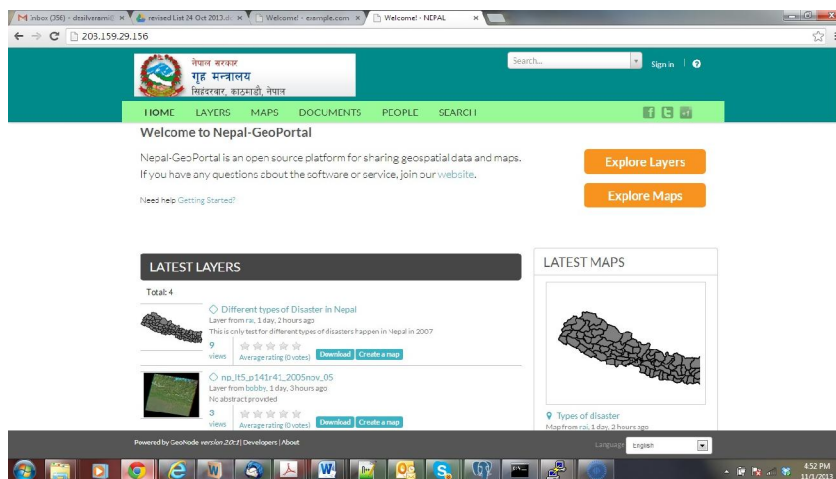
Inbox (356) - desilveramit × revised List 24 Oct 2013.d × Welcome! - example.com × Welcome! - NEPAL ×

203.159.29.156

नेपाल सरकार
गृह मन्त्रालय
सिंहदरबार, काठमाडौं, नेपाल

Search...

Sign in

HOME LAYERS MAPS DOCUMENTS PEOPLE SEARCH

Welcome to Nepal-GeoPortal

Nepal-GeoPortal is an open source platform for sharing geospatial data and maps. If you have any questions about the software or service, join our website.

Need help Getting Started?

Explore Layers

Explore Maps

LATEST LAYERS

Total: 4

Different types of Disaster in Nepal
Layer from rai, 1 day, 2 hours ago
This is only test for different types of disasters happen in Nepal in 2007
9 views
Average rating (0 votes)
Download Create a map

np_lt5_p141r41_2005nov_05
Layer from bobby, 1 day, 3 hours ago
No abstract provided
3 views
Average rating (0 votes)
Download Create a map

LATEST MAPS

Types of disaster
Map from rai, 1 day, 2 hours ago

Powered by GeoNode version 2.0c1 | Developers | About

Language English

4:52 PM
11/1/2013